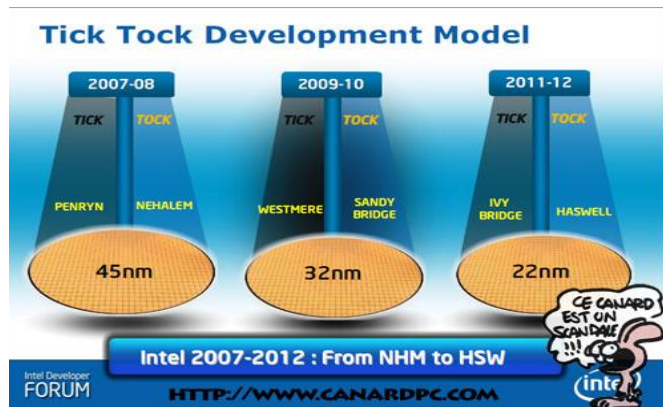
Tick Tock Development Model

2007-08
TICK TOCK
PENRYN NEHALEM
45nm

2009-10
TICK TOCK
WESTMERE SANDY BRIDGE
32nm

2011-12
TICK TOCK
IVY BRIDGE HASWELL
22nm

CE CANARD EST UN SCANDALE !!!

Intel 2007-2012 : From NHM to HSW

Intel Developer FORUM

HTTP://WWW.CANARDPC.COM

intel